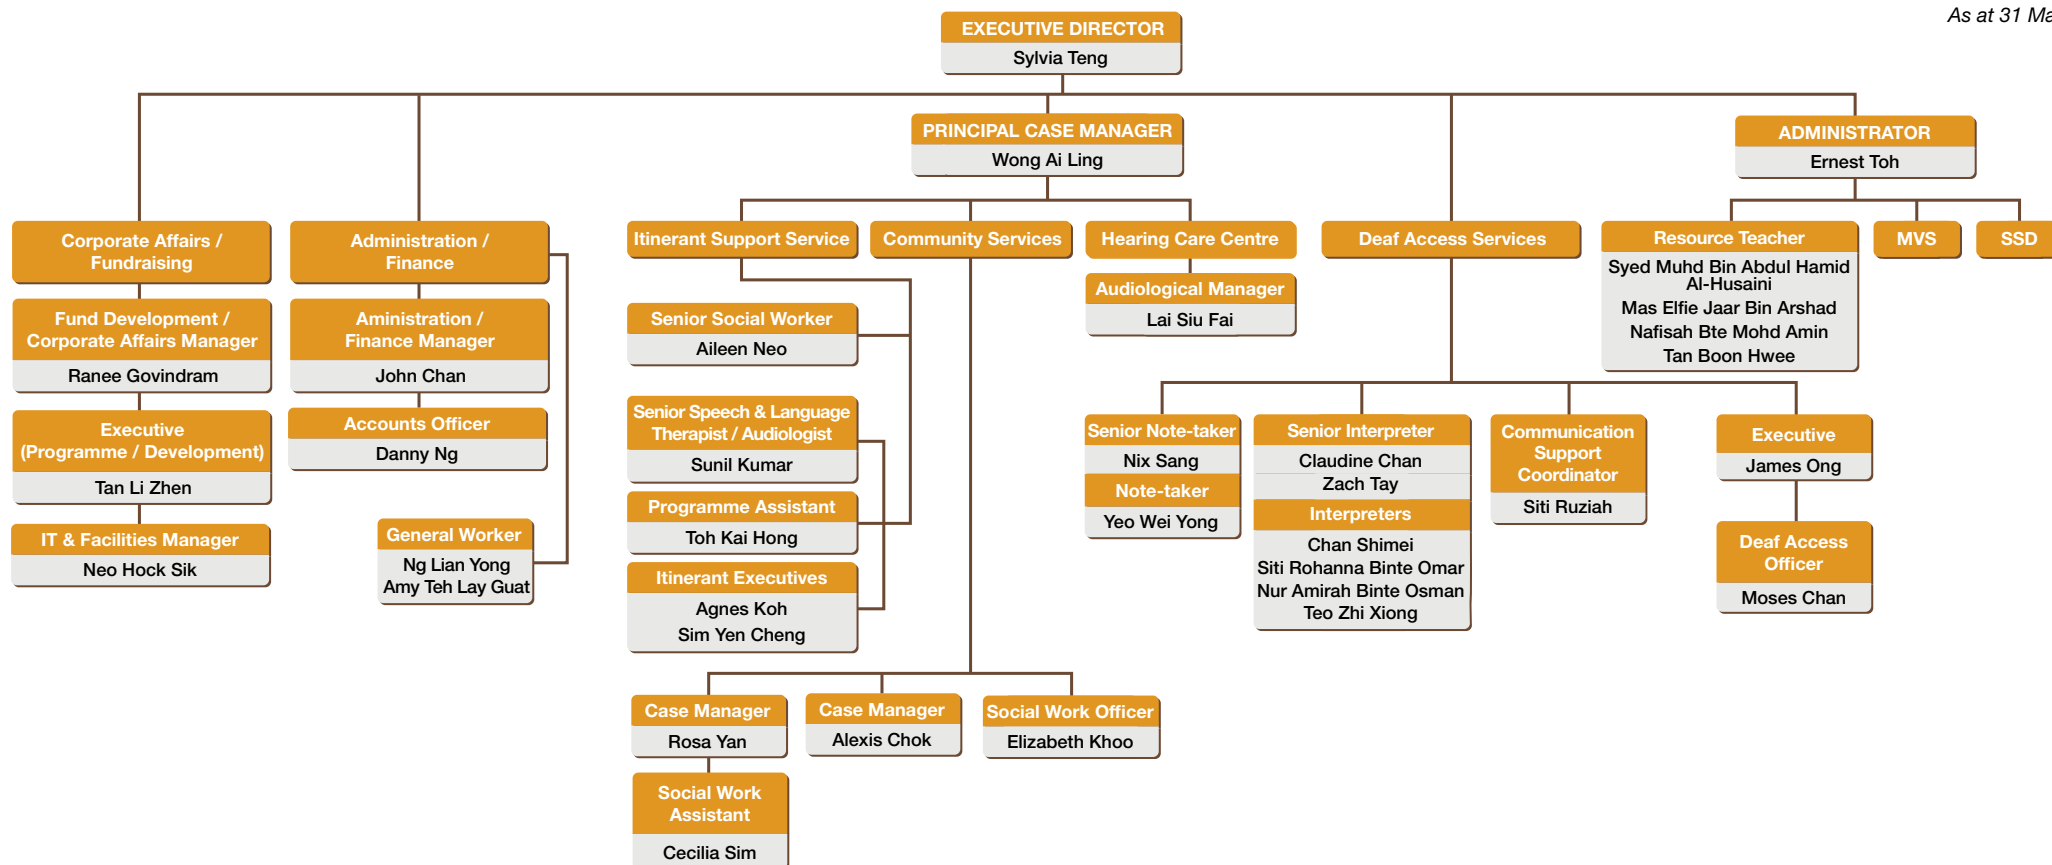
As at 31 Ma

EXECUTIVE DIRECTOR
Sylvia Teng

PRINCIPAL CASE MANAGER
Wong Ai Ling

ADMINISTRATOR
Ernest Toh

Corporate Affairs / Fundraising

Fund Development / Corporate Affairs Manager
Ranee Govindram

Executive (Programme / Development)
Tan Li Zhen

IT & Facilities Manager
Neo Hock Sik

Administration / Finance

Aministration / Finance Manager
John Chan

Accounts Officer
Danny Ng

General Worker
Ng Lian Yong
Amy Teh Lay Guat

Itinerant Support Service

Senior Social Worker
Aileen Neo

Senior Speech & Language Therapist / Audiologist
Sunil Kumar

Programme Assistant
Toh Kai Hong

Itinerant Executives
Agnes Koh
Sim Yen Cheng

Community Services

Case Manager
Rosa Yan

Social Work Assistant
Cecilia Sim

Case Manager
Alexis Chok

Social Work Officer
Elizabeth Khoo

Hearing Care Centre

Audiological Manager
Lai Siu Fai

Deaf Access Services

Senior Note-taker
Nix Sang
Note-taker
Yeo Wei Yong

Senior Interpreter
Claudine Chan
Zach Tay
Interpreters
Chan Shimei
Siti Rohanna Binte Omar
Nur Amirah Binte Osman
Teo Zhi Xiong

Communication Support Coordinator
Siti Ruziah

Executive
James Ong

Deaf Access Officer
Moses Chan

Resource Teacher
Syed Muhd Bin Abdul Hamid Al-Husaini
Mas Elfie Jaar Bin Arshad
Nafisah Bte Mohd Amin
Tan Boon Hwee

MVS

SSD